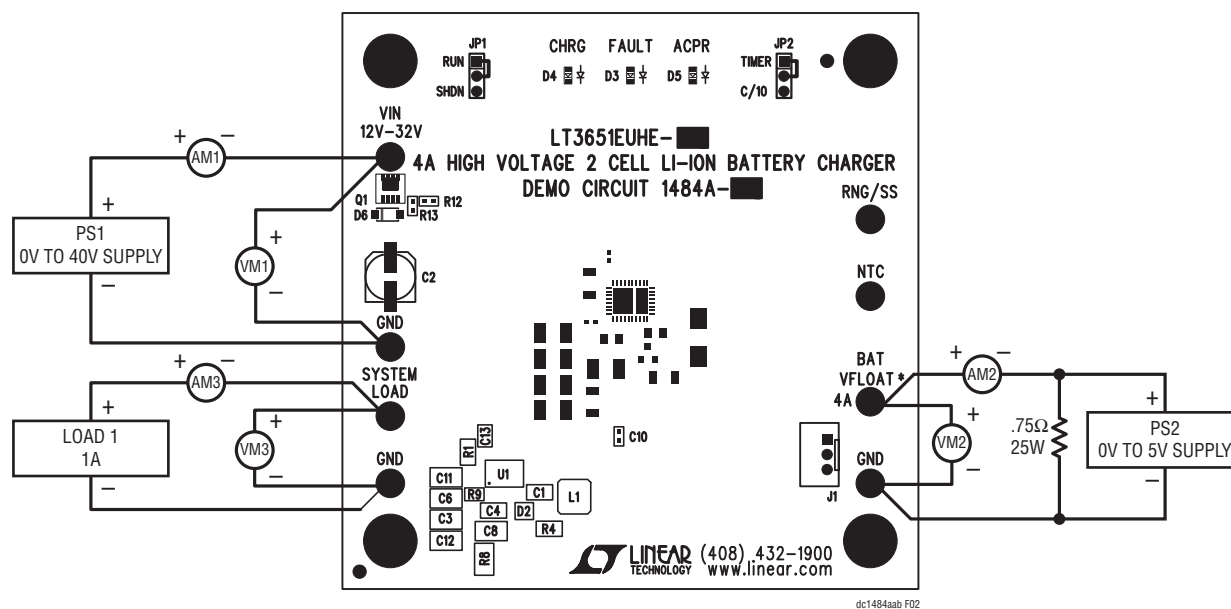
JP1
RUN
SHDN
CHRG FAULT ACPR
D4 D3 D5
JP2
TIMER
C/10

VIN
12V–32V
LT3651EUHE-
4A HIGH VOLTAGE 2 CELL LI-ION BATTERY CHARGER
DEMO CIRCUIT 1484A-

+ –
AM1
+
PS1
0V TO 40V SUPPLY
–
Q1
D6
R12
R13
+
VM1
–
C2
RNG/SS
NTC
GND
+ –
AM3
SYSTEM LOAD
+
LOAD 1
1A
–
+
VM3
–
GND
BAT
VFLOAT*
4A
+ –
AM2
+
VM2
–
.75Ω
25W
+
PS2
0V TO 5V SUPPLY
–
GND
J1
C10
R1
C13
C11
U1
C6
R9
C1
L1
C4
D2
C3
C8
R4
C12
R8
LINEAR TECHNOLOGY
(408) 432–1900
www.linear.com
dc1484aab F02